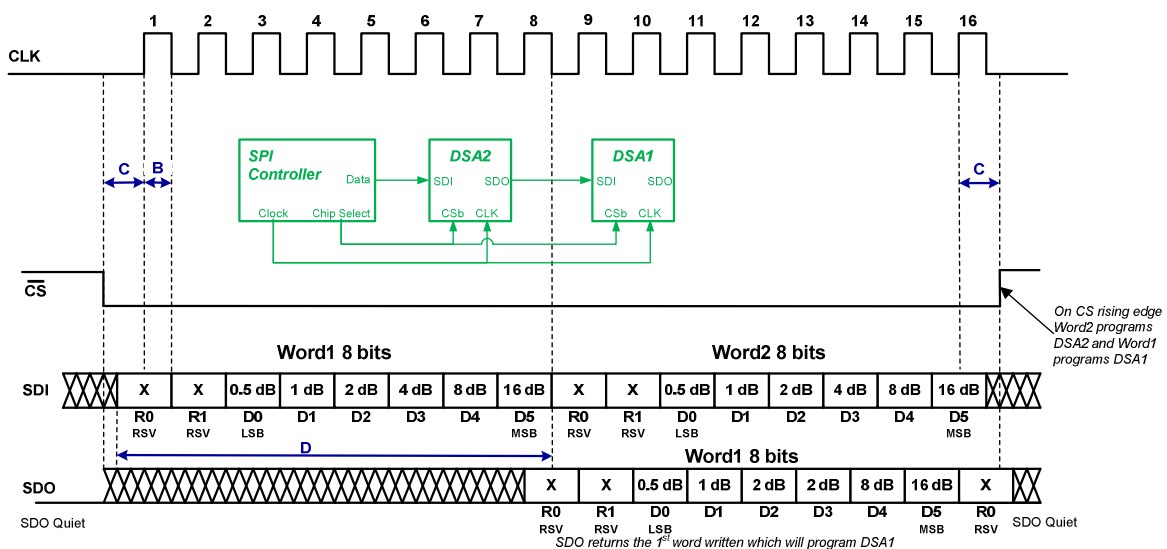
1 2 3 4 5 6 7 8 9 10 11 12 13 14 15 16

CLK

C B

SPI Controller Data Clock Chip Select

DSA2 SDI SDO CSb CLK

DSA1 SDI SDO CSb CLK

C

$\overline{CS}$

On CS rising edge Word2 programs DSA2 and Word1 programs DSA1

Word1 8 bits

Word2 8 bits

SDI

| X | X | 0.5 dB | 1 dB | 2 dB | 4 dB | 8 dB | 16 dB | X | X | 0.5 dB | 1 dB | 2 dB | 4 dB | 8 dB | 16 dB |
|---|---|---|---|---|---|---|---|---|---|---|---|---|---|---|---|
| R0 RSV | R1 RSV | D0 LSB | D1 | D2 | D3 | D4 | D5 MSB | R0 RSV | R1 RSV | D0 LSB | D1 | D2 | D3 | D4 | D5 MSB |

D

Word1 8 bits

SDO

| X | X | 0.5 dB | 1 dB | 2 dB | 2 dB | 8 dB | 16 dB | X |
|---|---|---|---|---|---|---|---|---|
| R0 RSV | R1 RSV | D0 LSB | D1 | D2 | D3 | D4 | D5 MSB | R0 RSV |

SDO Quiet

SDO Quiet

SDO returns the 1$^{st}$ word written which will program DSA1